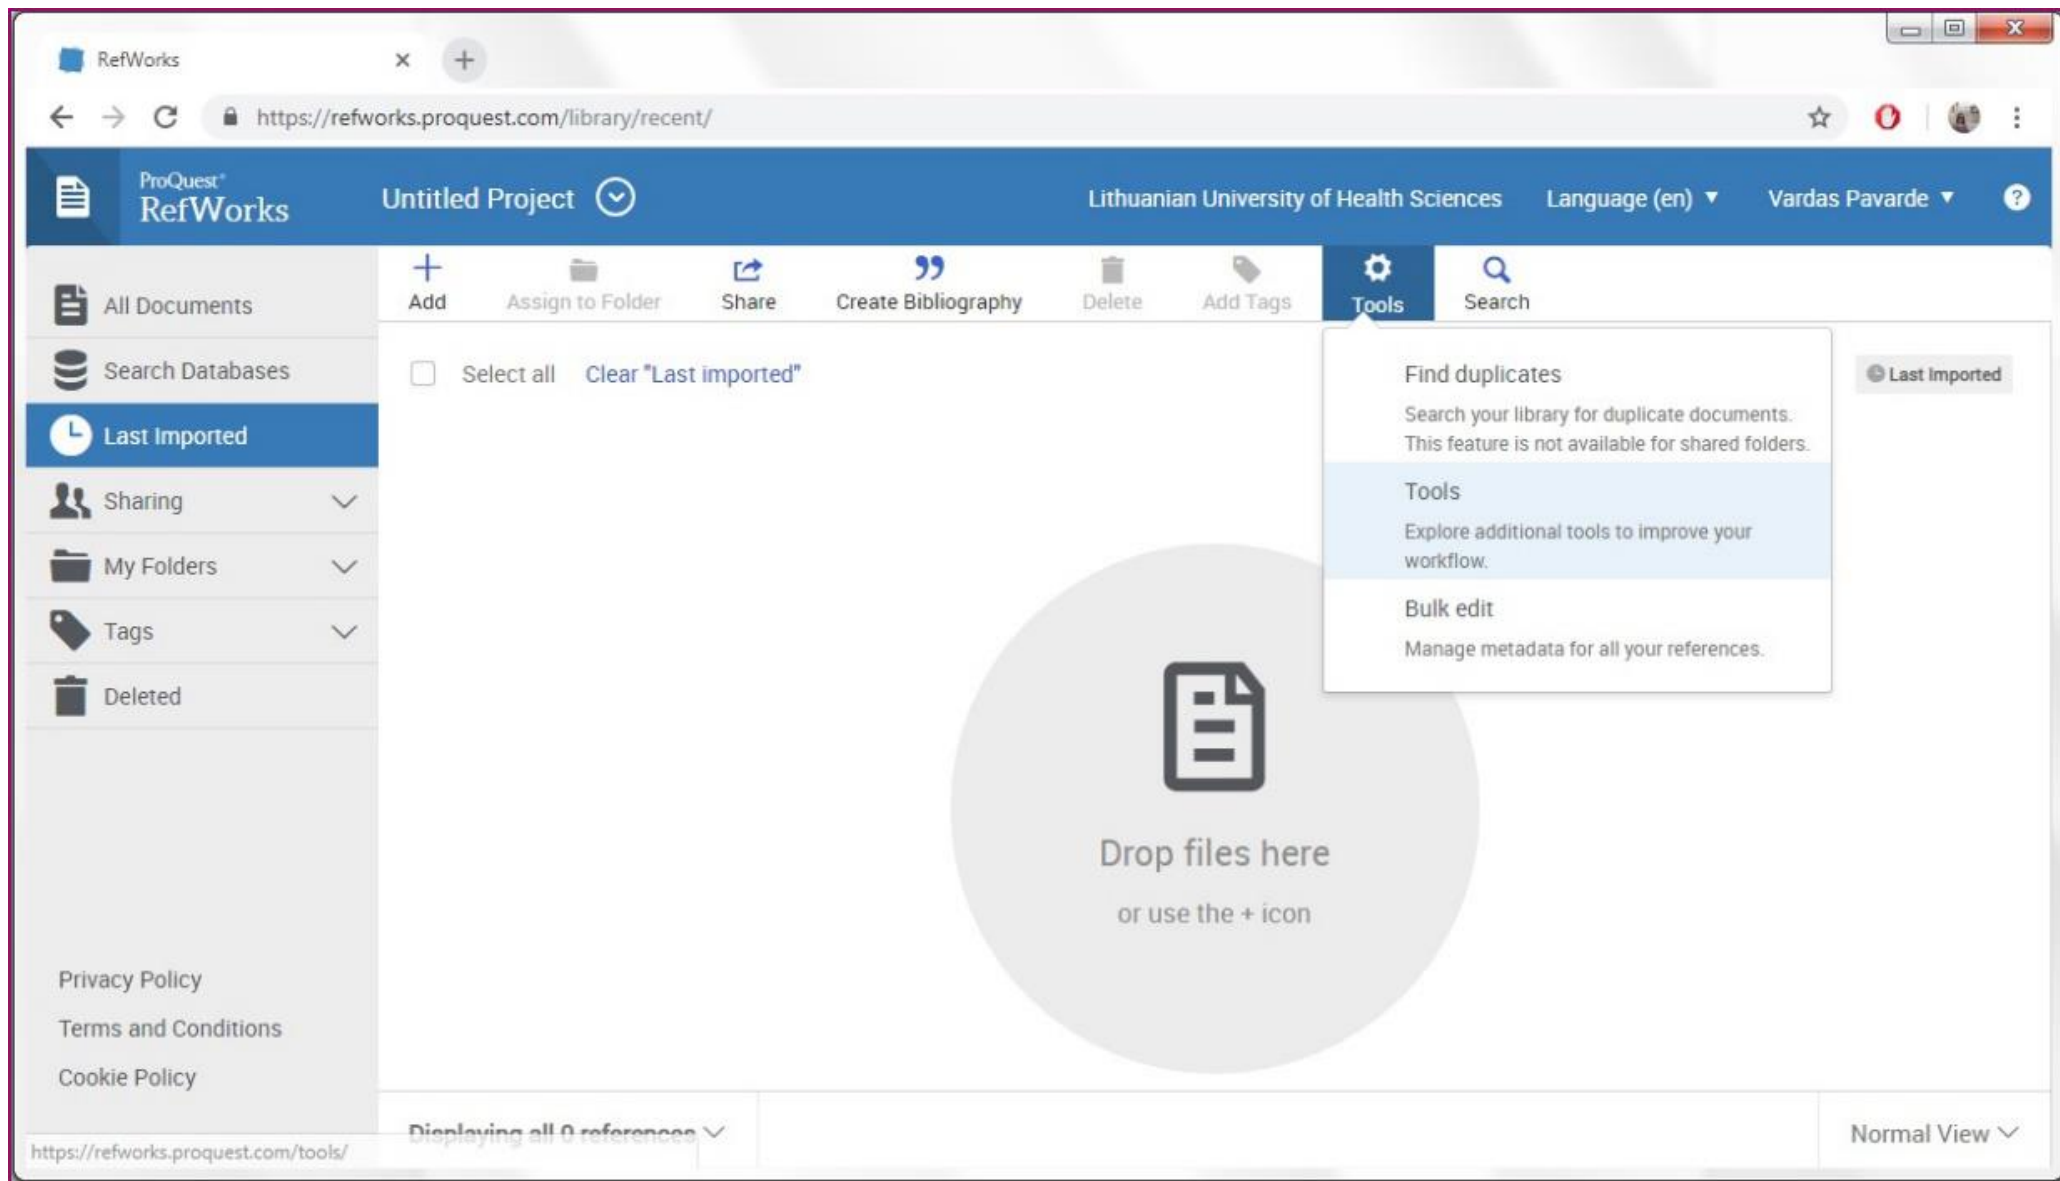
RefWorks

https://refworks.proquest.com/library/recent/

ProQuest RefWorks

Untitled Project

Lithuanian University of Health Sciences

Language (en)

Vardas Pavarde

All Documents

Search Databases

Last Imported

Sharing

My Folders

Tags

Deleted

Add

Assign to Folder

Share

Create Bibliography

Delete

Add Tags

Tools

Search

Select all

Clear "Last imported"

Find duplicates

Search your library for duplicate documents. This feature is not available for shared folders.

Tools

Explore additional tools to improve your workflow.

Bulk edit

Manage metadata for all your references.

Last Imported

Drop files here

or use the + icon

Privacy Policy

Terms and Conditions

Cookie Policy

Displaying all 0 references

Normal View

https://refworks.proquest.com/tools/